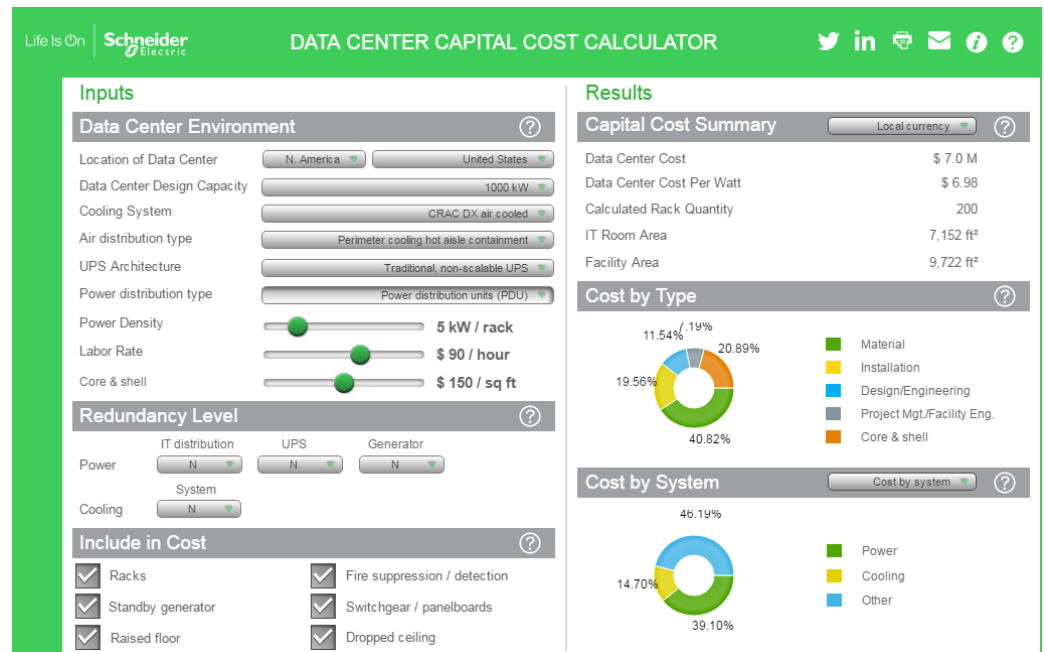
Life Is On | Schneider Electric

DATA CENTER CAPITAL COST CALCULATOR

Inputs

Data Center Environment ?

Location of Data Center | N. America | United States
Data Center Design Capacity | 1000 kW
Cooling System | CRAC DX air cooled
Air distribution type | Perimeter cooling hot aisle containment
UPS Architecture | Traditional, non-scalable UPS
Power distribution type | Power distribution units (PDU)
Power Density | 5 kW / rack
Labor Rate | $ 90 / hour
Core & shell | $ 150 / sq ft

Redundancy Level ?

IT distribution | UPS | Generator
Power | N | N | N
System
Cooling | N

Include in Cost ?

Racks
Fire suppression / detection
Standby generator
Switchgear / panelboards
Raised floor
Dropped ceiling

Results

Capital Cost Summary | Local currency ?

Data Center Cost | $ 7.0 M
Data Center Cost Per Watt | $ 6.98
Calculated Rack Quantity | 200
IT Room Area | 7,152 ft²
Facility Area | 9,722 ft²

Cost by Type ?

11.54%
7.19%
20.89%
19.56%
40.82%

Material
Installation
Design/Engineering
Project Mgt./Facility Eng.
Core & shell

Cost by System | Cost by system ?

46.19%
14.70%
39.10%

Power
Cooling
Other